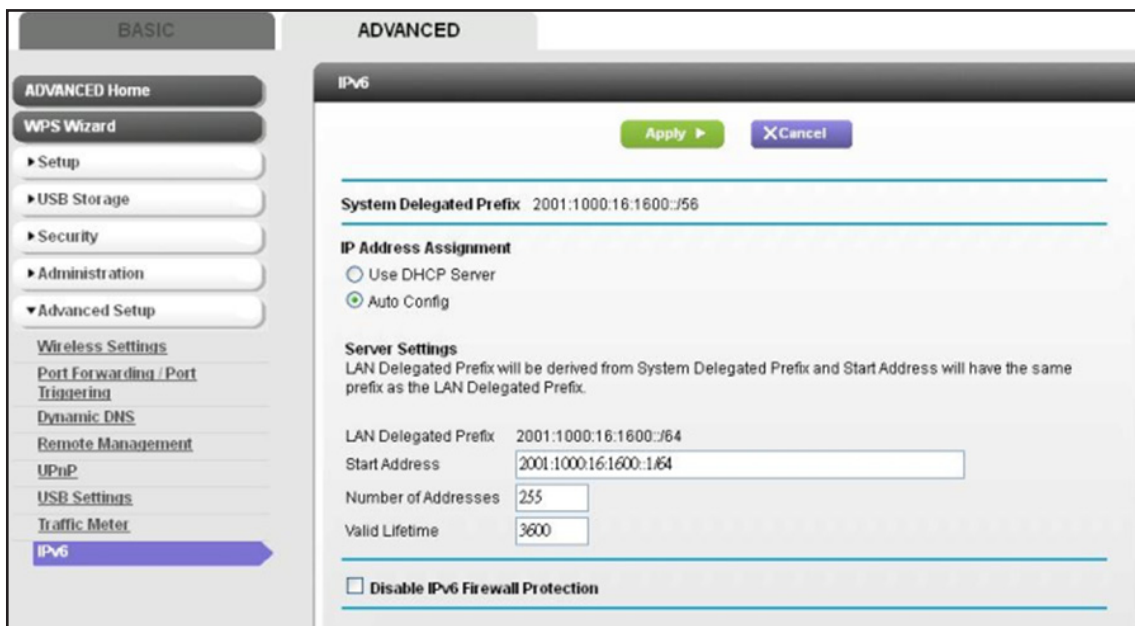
BASIC

ADVANCED

ADVANCED Home

WPS Wizard

▸Setup

▸USB Storage

▸Security

▸Administration

▾Advanced Setup

Wireless Settings

Port Forwarding / Port Triggering

Dynamic DNS

Remote Management

UPnP

USB Settings

Traffic Meter

IPv6

IPv6

Apply ▸

✕Cancel

System Delegated Prefix 2001:1000:16:1600::/56

IP Address Assignment

Use DHCP Server

Auto Config

Server Settings
LAN Delegated Prefix will be derived from System Delegated Prefix and Start Address will have the same prefix as the LAN Delegated Prefix.

LAN Delegated Prefix 2001:1000:16:1600::/64

Start Address 2001:1000:16:1600::1/64

Number of Addresses 255

Valid Lifetime 3600

Disable IPv6 Firewall Protection